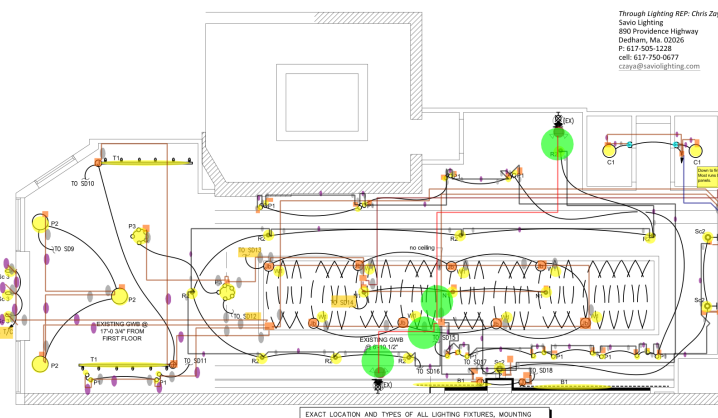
Through Lighting REP: Chris Zay
Savio Lighting
890 Providence Highway
Dedham, Ma. 02026
P: 617-505-1228
cell: 617-750-0677
czaya@saviolighting.com

T1
TO SD10
P2
TO SD9
P3
P2
EXISTING GWB @ 17'-0 3/4" FROM FIRST FLOOR
P2
T1
TO SD11
TO SD12
TO SD13
TO SD14
no ceiling
EXISTING GWB @ 8'-8 1/2"
TO SD15
TO SD16
TO SD17
TO SD18
R2
R1
B1
C1
C1
Sc2
(EX)
(EX)

EXACT LOCATION AND TYPES OF ALL LIGHTING FIXTURES, MOUNTING